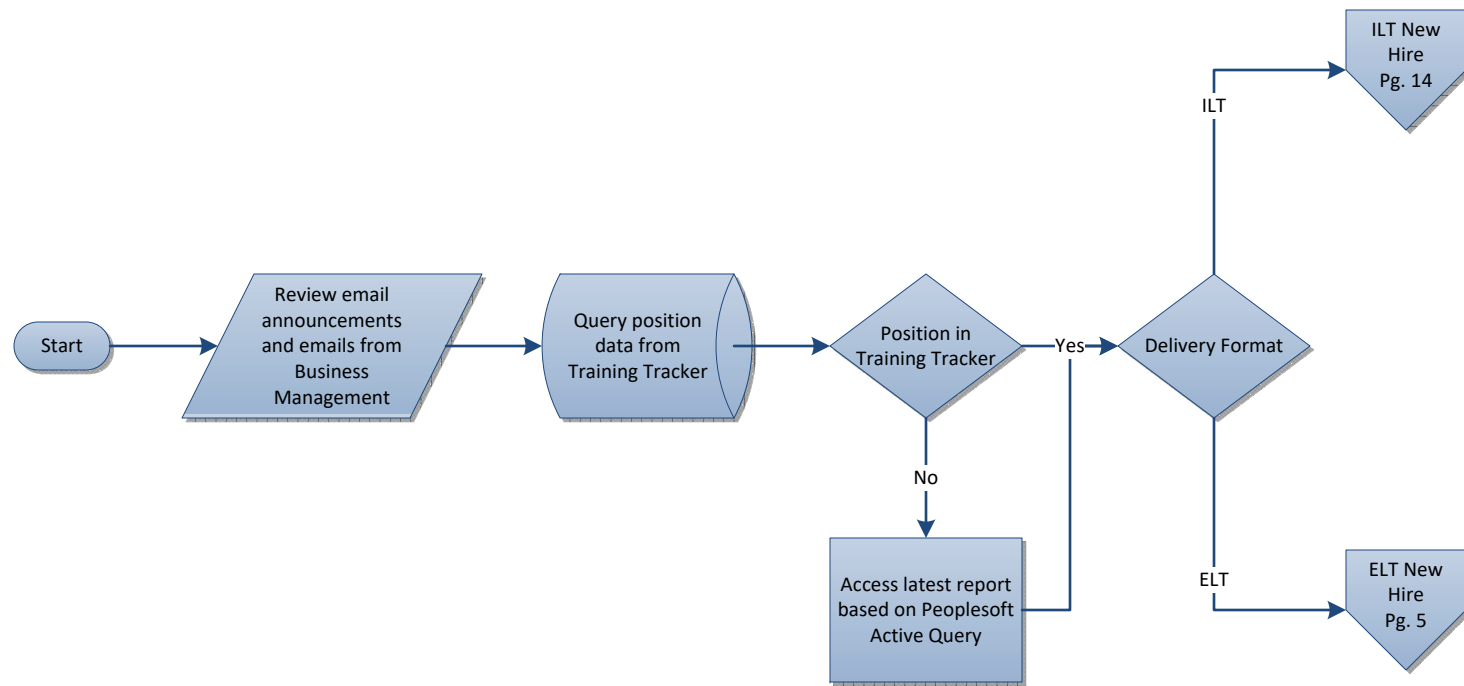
Start

Review email announcements and emails from Business Management

Query position data from Training Tracker

Position in Training Tracker

Yes

No

Access latest report based on Peoplesoft Active Query

Delivery Format

ILT

ILT New Hire Pg. 14

ELT

ELT New Hire Pg. 5